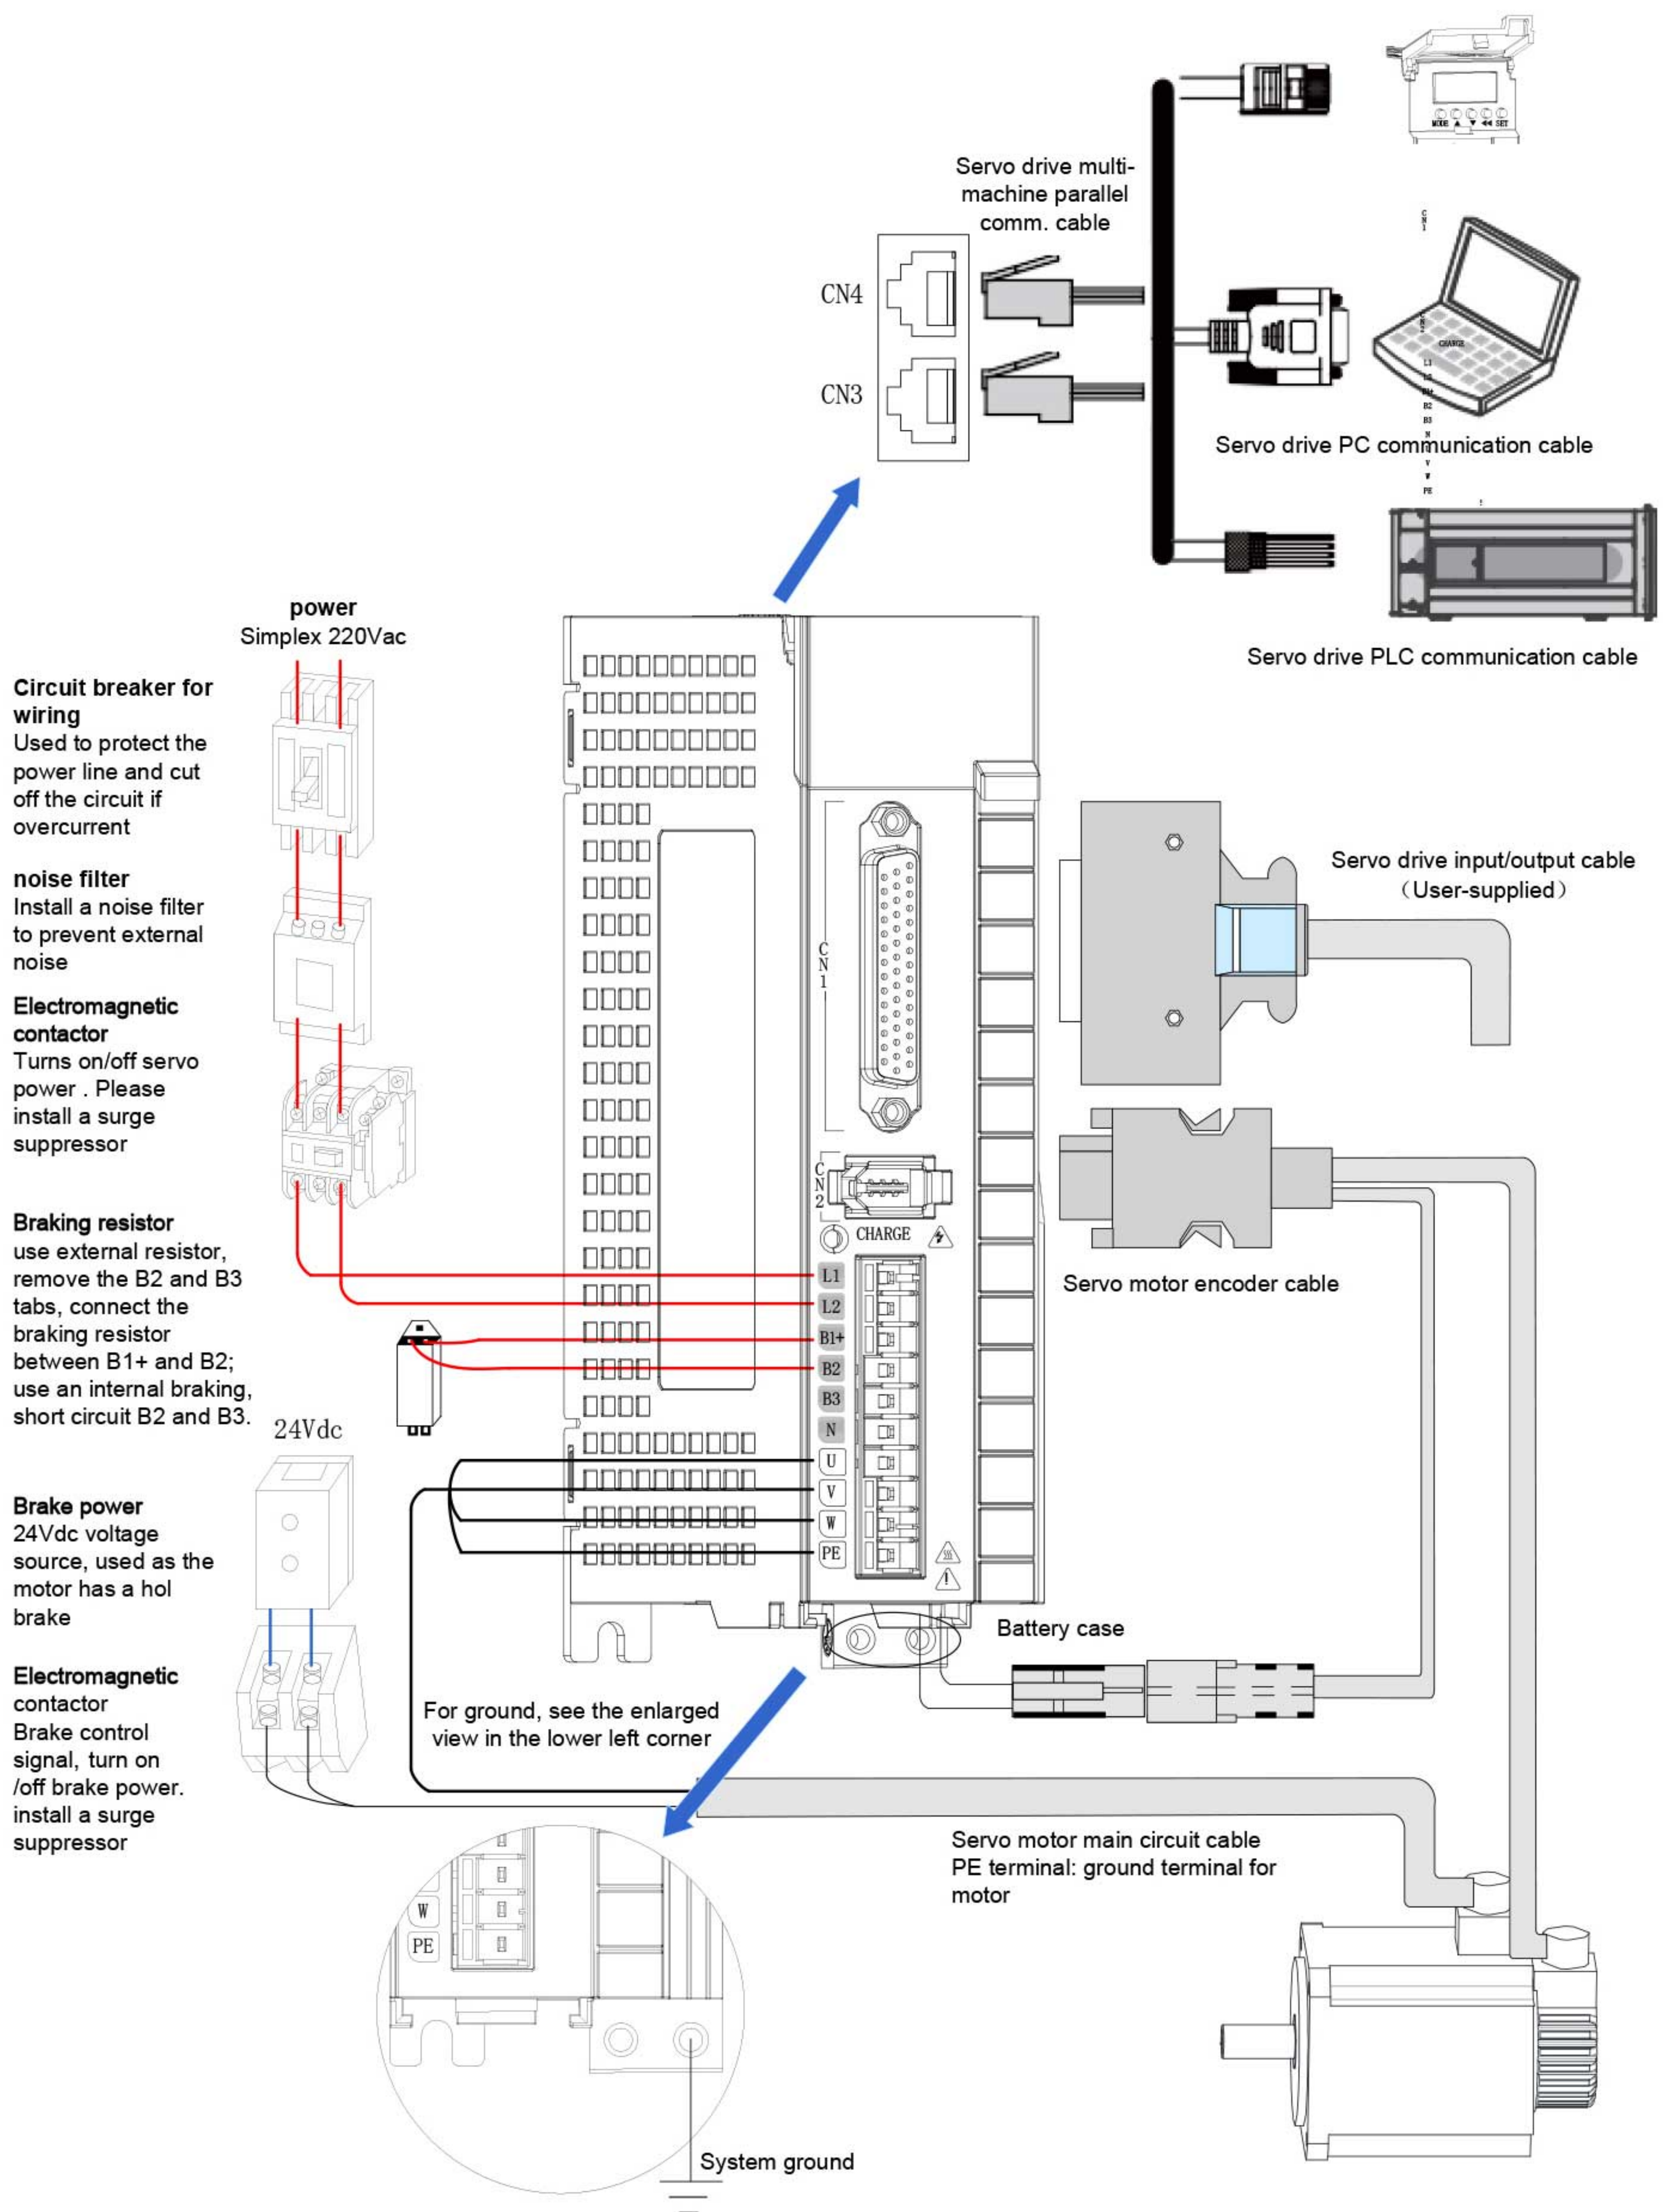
Servo drive multi-machine parallel comm. cable

CN4

CN3

Servo drive PC communication cable

Servo drive PLC communication cable

power
Simplex 220Vac

Circuit breaker for wiring
Used to protect the power line and cut off the circuit if overcurrent

noise filter
Install a noise filter to prevent external noise

Electromagnetic contactor
Turns on/off servo power . Please install a surge suppressor

Braking resistor
use external resistor, remove the B2 and B3 tabs, connect the braking resistor between B1+ and B2; use an internal braking, short circuit B2 and B3.

24Vdc

Brake power
24Vdc voltage source, used as the motor has a hol brake

Electromagnetic contactor
Brake control signal, turn on /off brake power. install a surge suppressor

CN1

CN2

CHARGE

L1
L2
B1+
B2
B3
N
U
V
W
PE

Servo drive input/output cable
(User-supplied)

Servo motor encoder cable

Battery case

For ground, see the enlarged view in the lower left corner

Servo motor main circuit cable
PE terminal: ground terminal for motor

W
PE

System ground